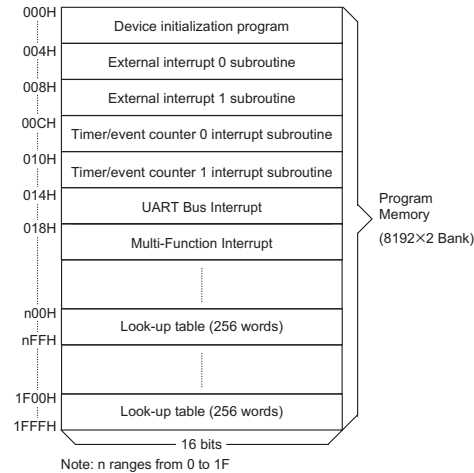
000H
Device initialization program
004H
External interrupt 0 subroutine
008H
External interrupt 1 subroutine
00CH
Timer/event counter 0 interrupt subroutine
010H
Timer/event counter 1 interrupt subroutine
014H
UART Bus Interrupt
018H
Multi-Function Interrupt
n00H
Look-up table (256 words)
nFFH
1F00H
Look-up table (256 words)
1FFFH
16 bits

Program Memory
(8192×2 Bank)

Note: n ranges from 0 to 1F